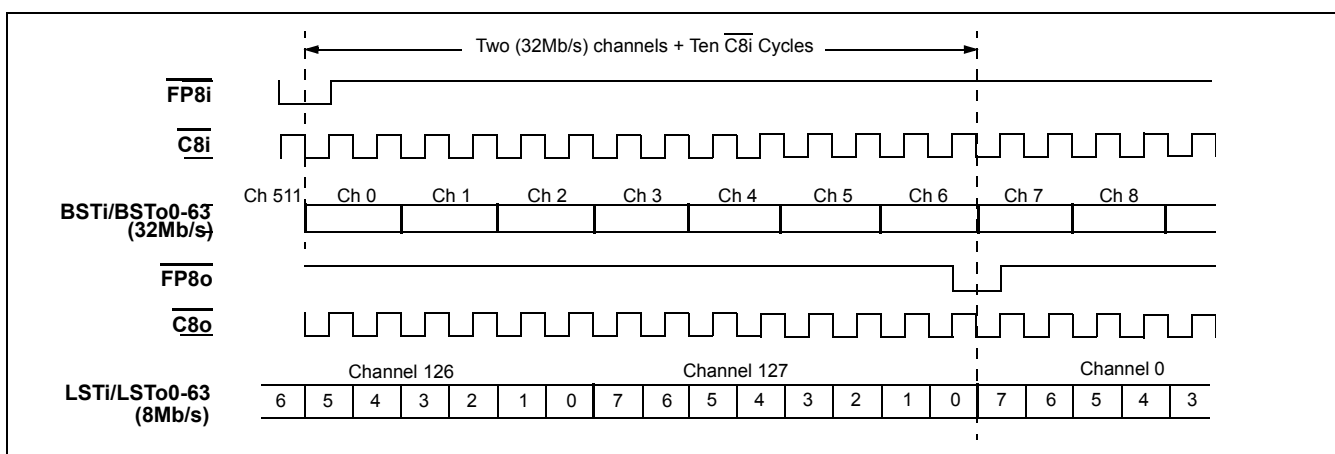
Two (32Mb/s) channels + Ten $\overline{C8i}$ Cycles

$\overline{FP8i}$

$\overline{C8i}$

Ch 511 Ch 0 Ch 1 Ch 2 Ch 3 Ch 4 Ch 5 Ch 6 Ch 7 Ch 8

BSTi/BSTo0-63 (32Mb/s)

$\overline{FP8o}$

$\overline{C8o}$

Channel 126 Channel 127 Channel 0

LSTi/LSTo0-63 (8Mb/s)

| 6 | 5 | 4 | 3 | 2 | 1 | 0 | 7 | 6 | 5 | 4 | 3 | 2 | 1 | 0 | 7 | 6 | 5 | 4 | 3 |
|---|---|---|---|---|---|---|---|---|---|---|---|---|---|---|---|---|---|---|---|